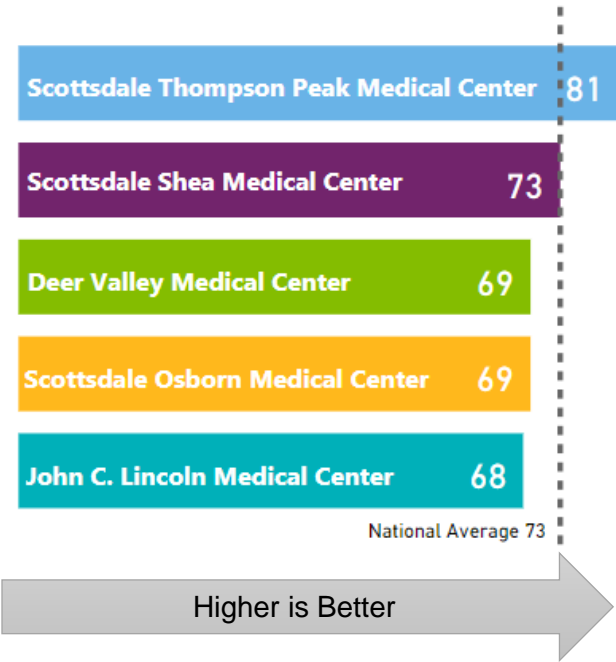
Scottsdale Thompson Peak Medical Center 81

Scottsdale Shea Medical Center 73

Deer Valley Medical Center 69

Scottsdale Osborn Medical Center 69

John C. Lincoln Medical Center 68

National Average 73

Higher is Better